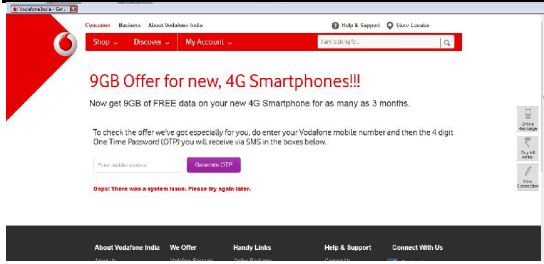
Vodafone India - Ge...

Consumer | Business | About Vodafone India

Help & Support

Store Locator

Shop

Discover

My Account

I am looking for...

9GB Offer for new, 4G Smartphones!!!

Now get 9GB of FREE data on your new 4G Smartphone for as many as 3 months.

To check the offer we've got especially for you, do enter your Vodafone mobile number and then the 4 digit One Time Password (OTP) you will receive via SMS in the boxes below.

Enter mobile number

Generate OTP

Oops! There was a system issue. Please try again later.

Online Recharge

Pay bill online

New Connection

About Vodafone India

We Offer

Handy Links

Help & Support

Connect With Us

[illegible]

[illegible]

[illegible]

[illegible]